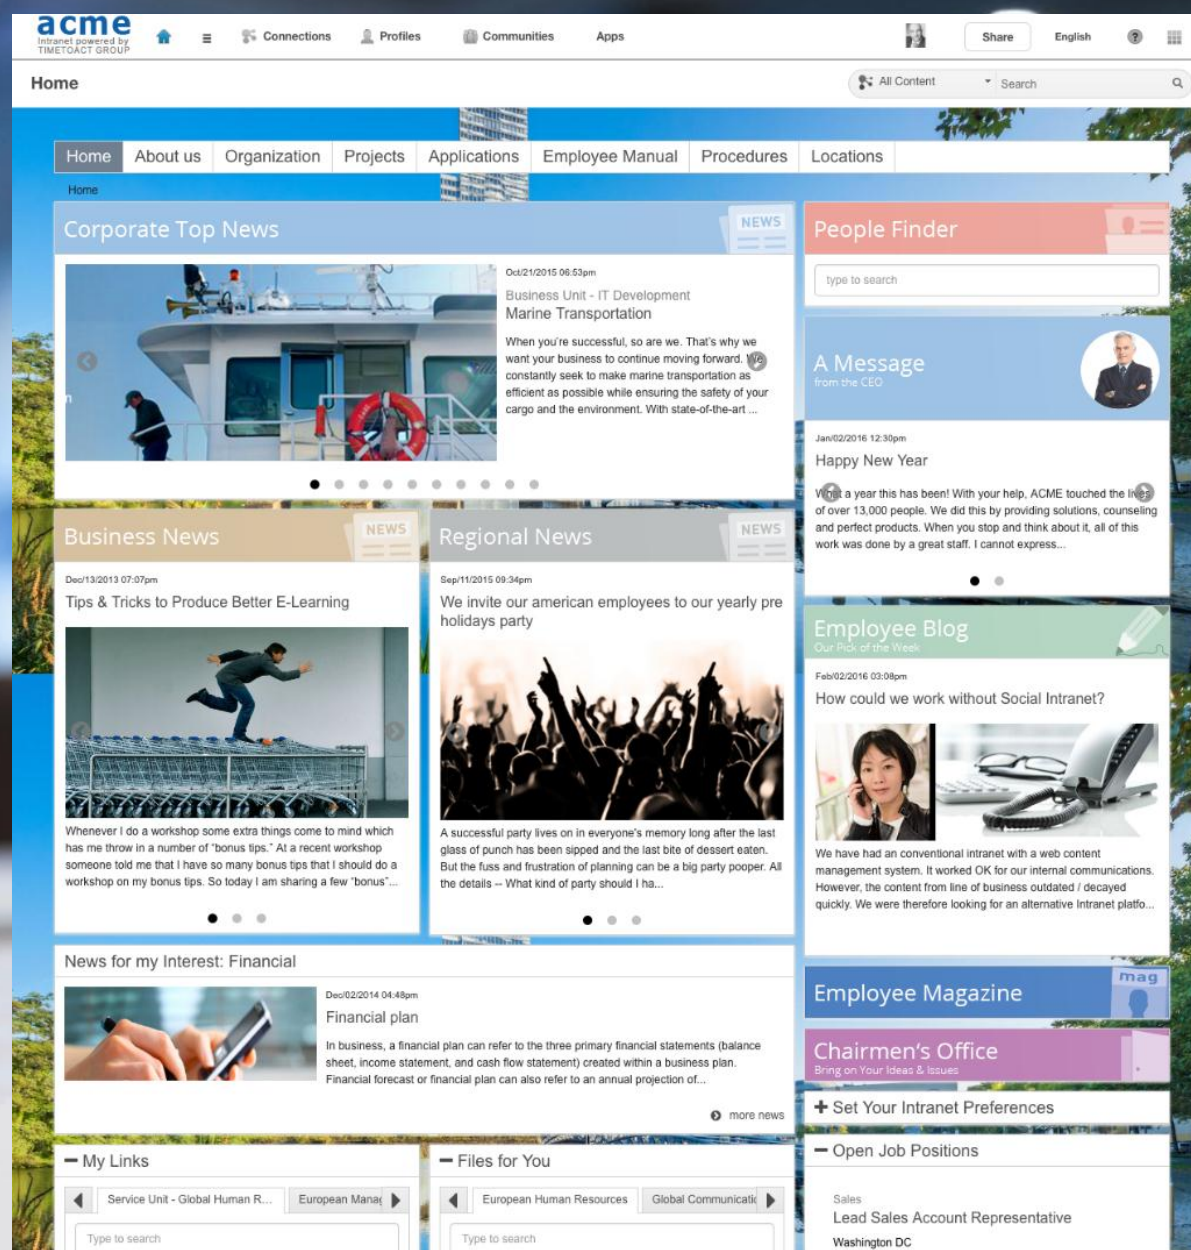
acme
Intranet powered by TIMETOACT GROUP

Connections Profiles Communities Apps Share English

Home

All Content Search

Home About us Organization Projects Applications Employee Manual Procedures Locations

Home

Corporate Top News
NEWS

Oct/21/2015 06:53pm
Business Unit - IT Development
Marine Transportation
When you're successful, so are we. That's why we want your business to continue moving forward. We constantly seek to make marine transportation as efficient as possible while ensuring the safety of your cargo and the environment. With state-of-the-art ...

People Finder
type to search

A Message
from the CEO

Jan/02/2016 12:30pm
Happy New Year
What a year this has been! With your help, ACME touched the lives of over 13,000 people. We did this by providing solutions, counseling and perfect products. When you stop and think about it, all of this work was done by a great staff. I cannot express...

Business News
NEWS
Dec/13/2013 07:07pm
Tips & Tricks to Produce Better E-Learning
Whenever I do a workshop some extra things come to mind which has me throw in a number of "bonus tips." At a recent workshop someone told me that I have so many bonus tips that I should do a workshop on my bonus tips. So today I am sharing a few "bonus"...

Regional News
NEWS
Sep/11/2015 09:34pm
We invite our american employees to our yearly pre holidays party
A successful party lives on in everyone's memory long after the last glass of punch has been sipped and the last bite of dessert eaten. But the fuss and frustration of planning can be a big party pooper. All the details -- What kind of party should I ha...

Employee Blog
Our Pick of the Week
Feb/02/2016 03:08pm
How could we work without Social Intranet?
We have had an conventional intranet with a web content management system. It worked OK for our internal communications. However, the content from line of business outdated / decayed quickly. We were therefore looking for an alternative Intranet platfo...

News for my Interest: Financial
Dec/02/2014 04:48pm
Financial plan
In business, a financial plan can refer to the three primary financial statements (balance sheet, income statement, and cash flow statement) created within a business plan. Financial forecast or financial plan can also refer to an annual projection of...
more news

Employee Magazine
mag

Chairmen's Office
Bring on Your Ideas & Issues

+ Set Your Intranet Preferences

– Open Job Positions
Sales
Lead Sales Account Representative
Washington DC

– My Links
Service Unit - Global Human R... European Manag
Type to search

– Files for You
European Human Resources Global Communicati
Type to search